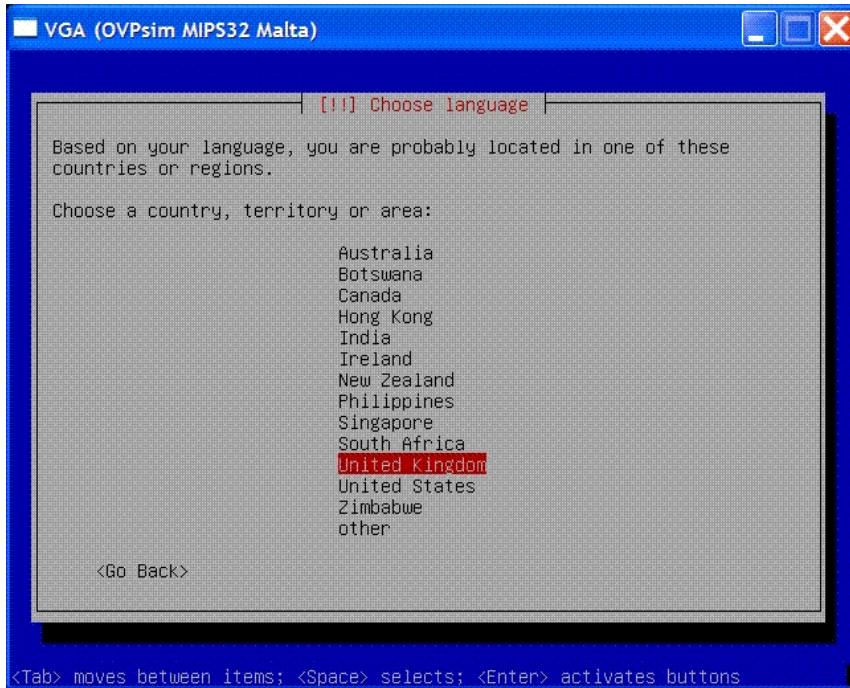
VGA (OVPsim MIPS32 Malta)

[!!] Choose language

Based on your language, you are probably located in one of these countries or regions.

Choose a country, territory or area:

Australia
Botswana
Canada
Hong Kong
India
Ireland
New Zealand
Philippines
Singapore
South Africa
United Kingdom
United States
Zimbabwe
other

<Go Back>

<Tab> moves between items; <Space> selects; <Enter> activates buttons